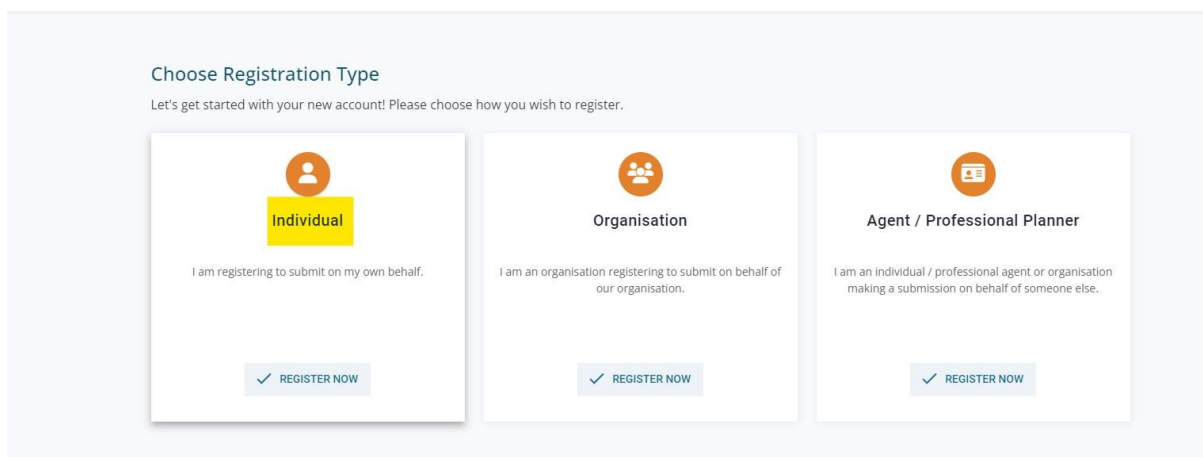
Choose Registration Type

Let's get started with your new account! Please choose how you wish to register.

Individual

I am registering to submit on my own behalf.

✓ REGISTER NOW

Organisation

I am an organisation registering to submit on behalf of our organisation.

✓ REGISTER NOW

Agent / Professional Planner

I am an individual / professional agent or organisation making a submission on behalf of someone else.

✓ REGISTER NOW